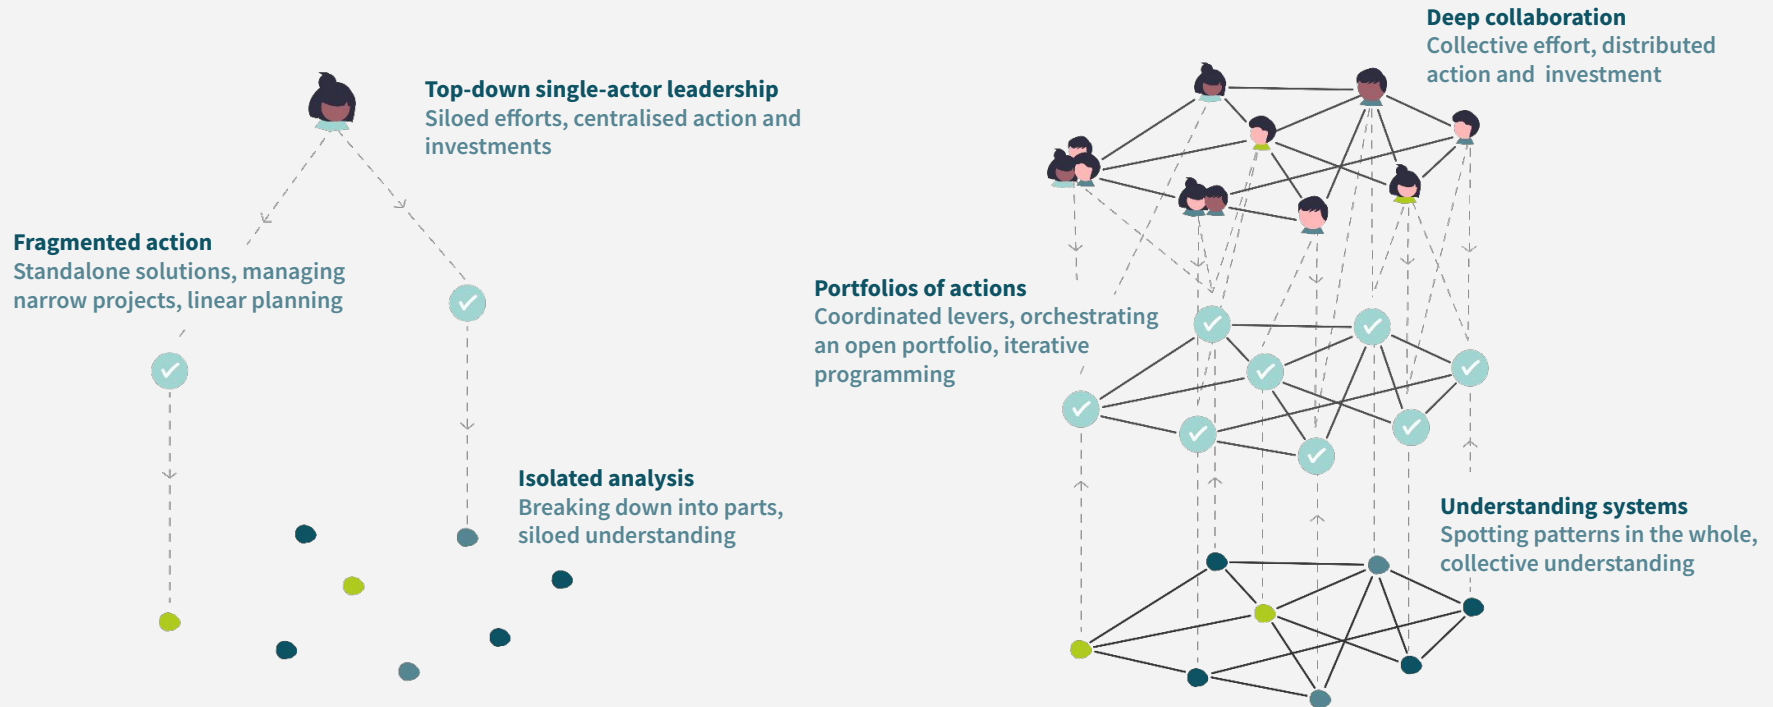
Top-down single-actor leadership
Siloed efforts, centralised action and investments

Fragmented action
Standalone solutions, managing narrow projects, linear planning

Isolated analysis
Breaking down into parts, siloed understanding

Deep collaboration
Collective effort, distributed action and investment

Portfolios of actions
Coordinated levers, orchestrating an open portfolio, iterative programming

Understanding systems
Spotting patterns in the whole, collective understanding